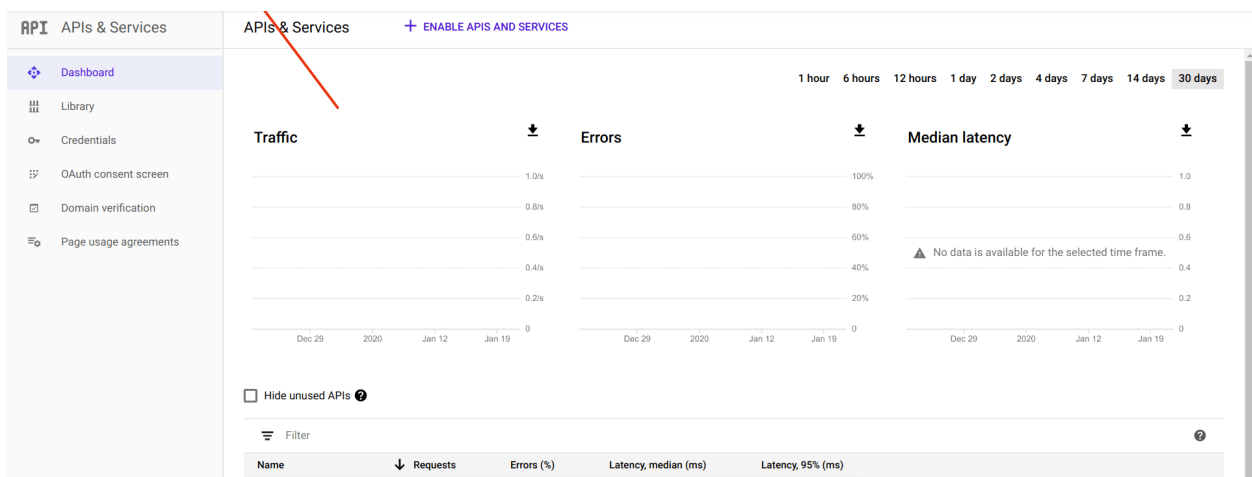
API APIs & Services

Dashboard
Library
Credentials
OAuth consent screen
Domain verification
Page usage agreements

APIs & Services

+ ENABLE APIS AND SERVICES

1 hour 6 hours 12 hours 1 day 2 days 4 days 7 days 14 days 30 days

Traffic

1.0/s
0.8/s
0.6/s
0.4/s
0.2/s
0
Dec 29 2020 Jan 12 Jan 19

Errors

100%
80%
60%
40%
20%
0
Dec 29 2020 Jan 12 Jan 19

Median latency

1.0
0.8
0.6
No data is available for the selected time frame.
0.4
0.2
0
Dec 29 2020 Jan 12 Jan 19

Hide unused APIs

Filter

| Name | Requests | Errors (%) | Latency, median (ms) | Latency, 95% (ms) |
|---|---|---|---|---|